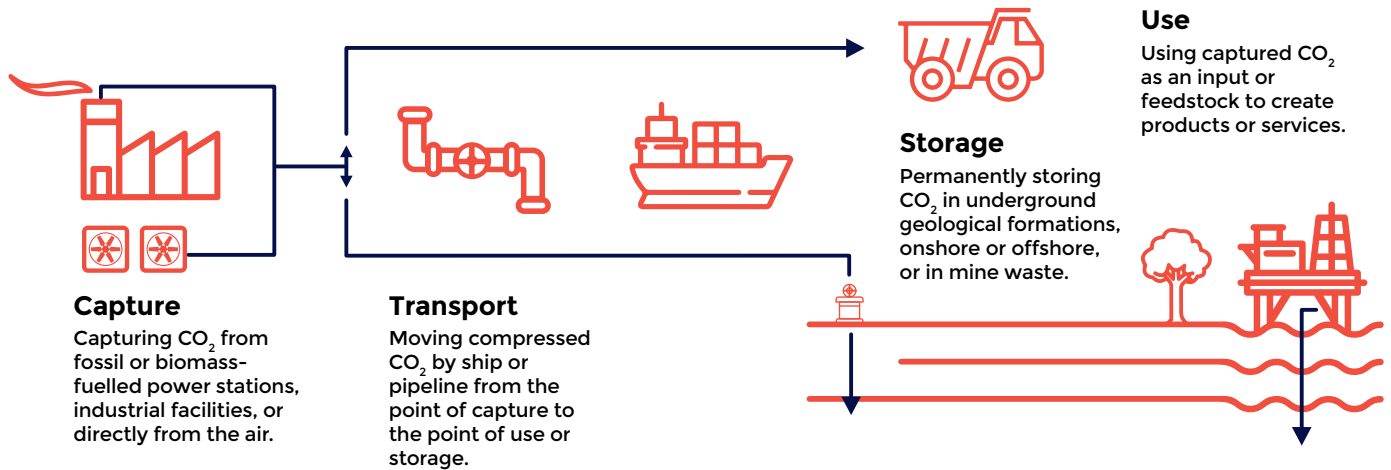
Use

Using captured $CO_2$ as an input or feedstock to create products or services.

Storage

Permanently storing $CO_2$ in underground geological formations, onshore or offshore, or in mine waste.

Capture

Capturing $CO_2$ from fossil or biomass-fuelled power stations, industrial facilities, or directly from the air.

Transport

Moving compressed $CO_2$ by ship or pipeline from the point of capture to the point of use or storage.